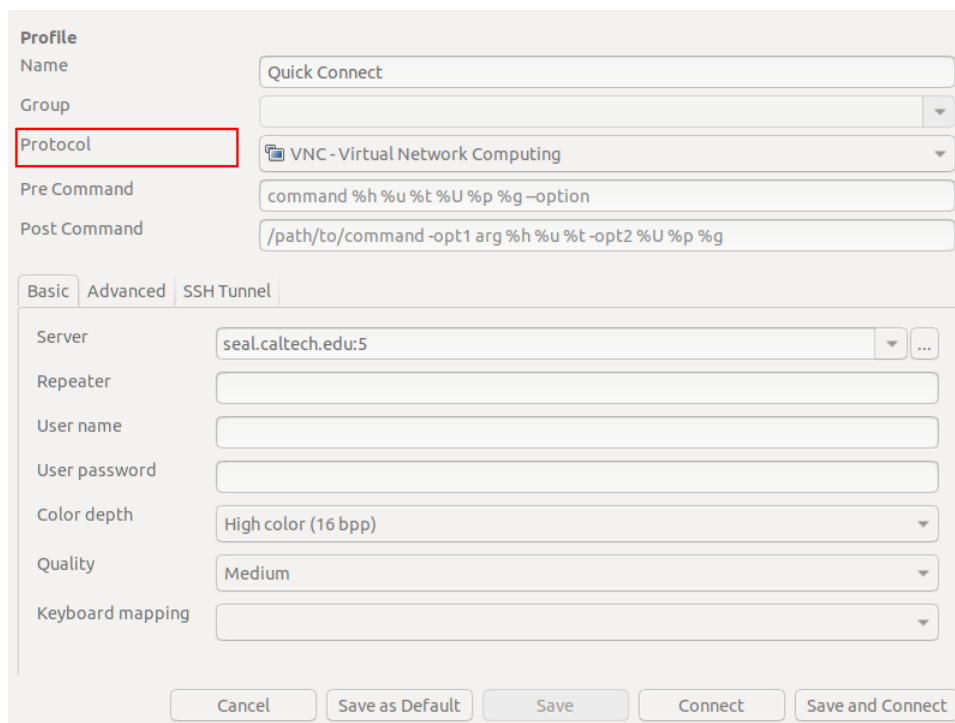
Profile
Name
Quick Connect
Group
Protocol
VNC - Virtual Network Computing
Pre Command
command %h %u %t %U %p %g --option
Post Command
/path/to/command -opt1 arg %h %u %t -opt2 %U %p %g

Basic
Advanced
SSH Tunnel

Server
seal.caltech.edu:5
...
Repeater
User name
User password
Color depth
High color (16 bpp)
Quality
Medium
Keyboard mapping

Cancel
Save as Default
Save
Connect
Save and Connect